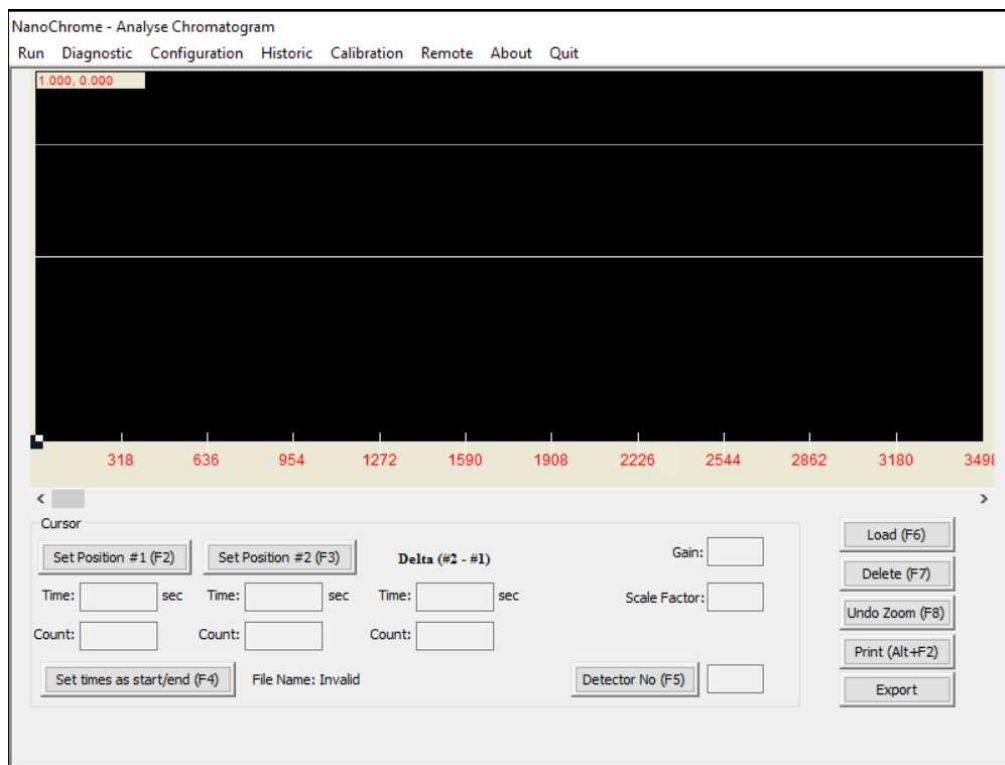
NanoChrome - Analyse Chromatogram

Run Diagnostic Configuration Historic Calibration Remote About Quit

1.000, 0.000

318 636 954 1272 1590 1908 2226 2544 2862 3180 349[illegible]

Cursor

Set Position #1 (F2)

Set Position #2 (F3)

Delta (#2 - #1)

Gain:

Time: sec

Time: sec

Time: sec

Scale Factor:

Count:

Count:

Count:

Set times as start/end (F4)

File Name: Invalid

Detector No (F5)

Load (F6)

Delete (F7)

Undo Zoom (F8)

Print (Alt+F2)

Export